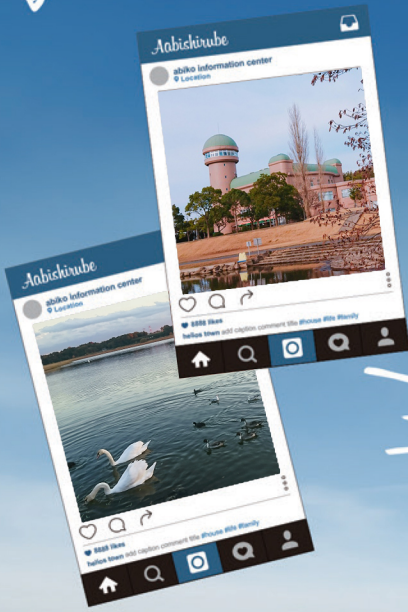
Aabishirube

abiko information center
Location

6868 likes
hellow them add caption comment title #house #life #family

Aabishirube

abiko information center
Location

6868 likes
hellow them add caption comment title #house #life #family